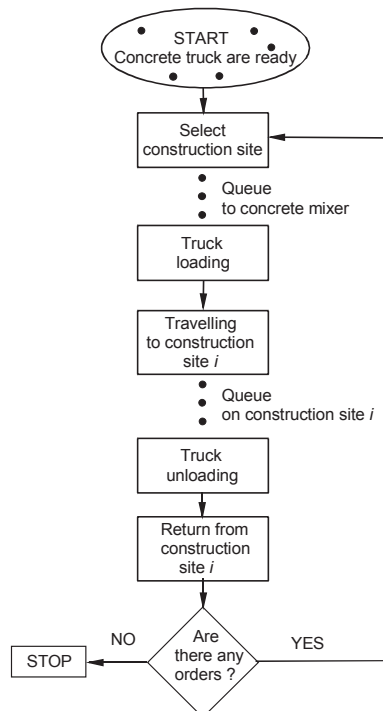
START
Concrete truck are ready

Select construction site

Queue to concrete mixer

Truck loading

Travelling to construction site *i*

Queue on construction site *i*

Truck unloading

Return from construction site *i*

Are there any orders ?

NO

YES

STOP